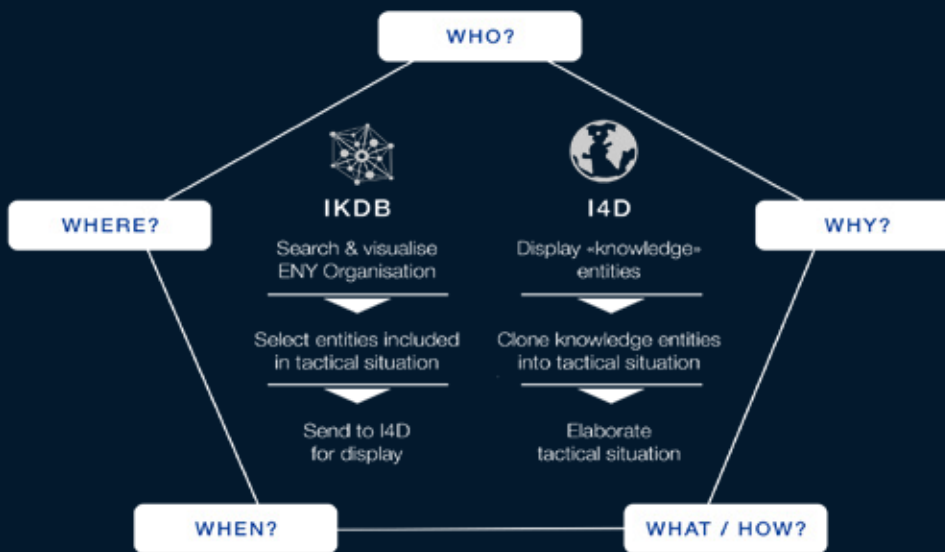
WHO?

WHERE?

WHY?

IKDB

Search & visualise ENY Organisation

Select entities included in tactical situation

Send to I4D for display

I4D

Display «knowledge» entities

Clone knowledge entities into tactical situation

Elaborate tactical situation

WHEN?

WHAT / HOW?